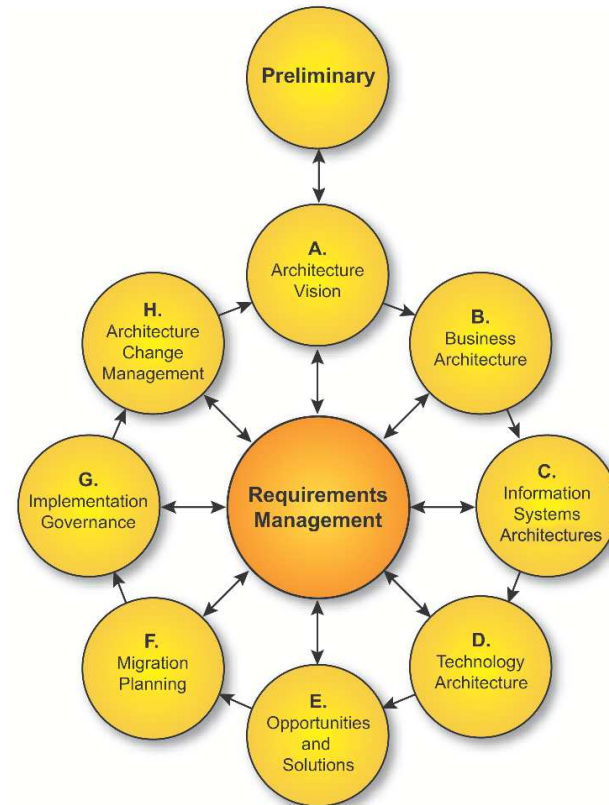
Preliminary

A.
Architecture Vision

B.
Business Architecture

C.
Information Systems Architectures

D.
Technology Architecture

E.
Opportunities and Solutions

F.
Migration Planning

G.
Implementation Governance

H.
Architecture Change Management

Requirements Management